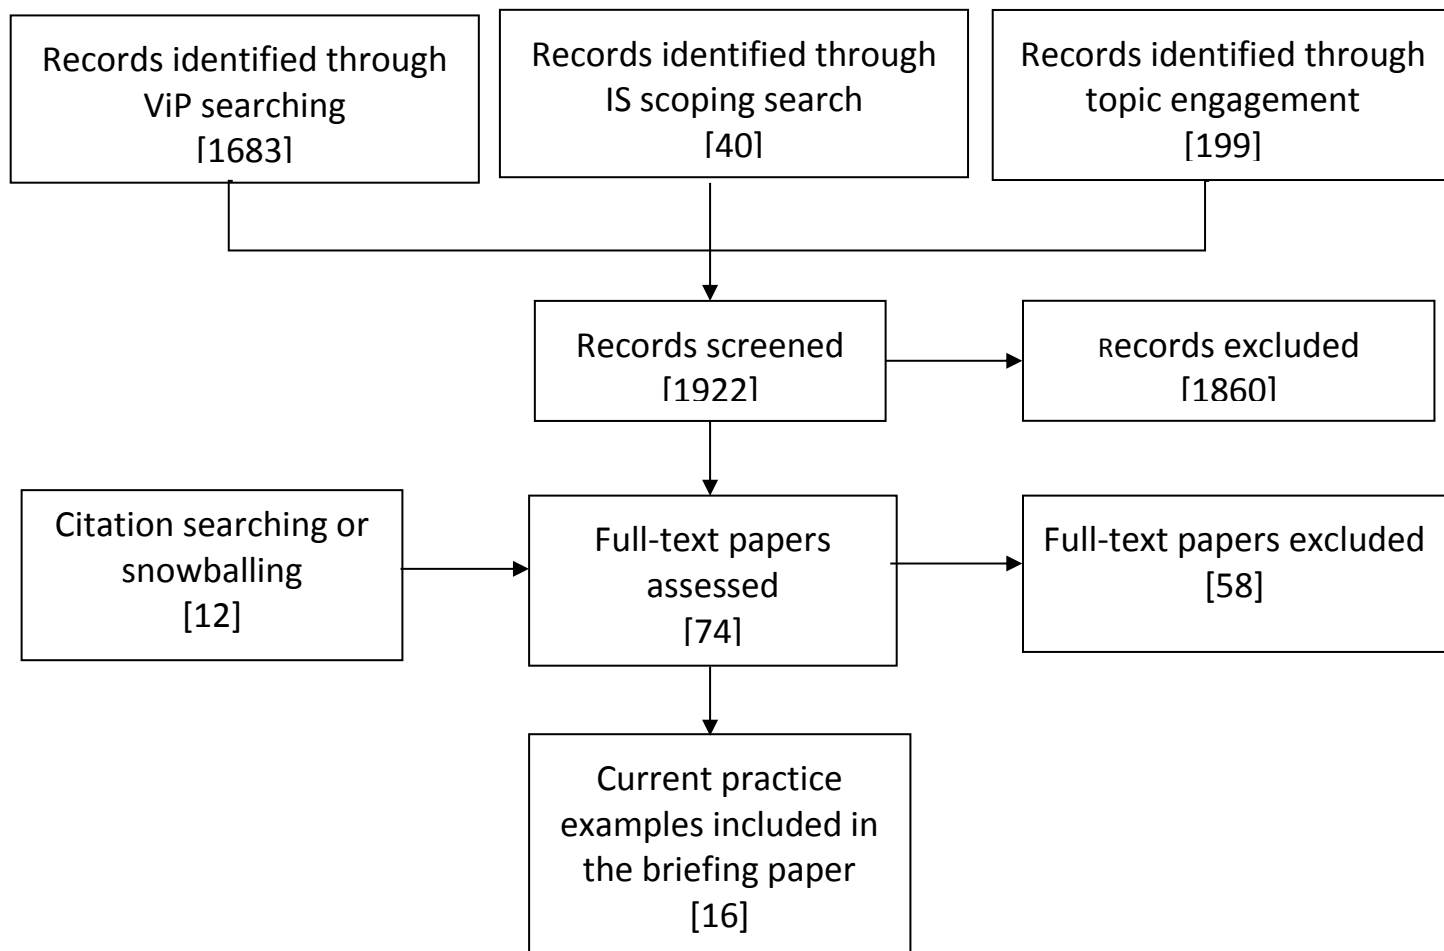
Records identified through ViP searching
[1683]

Records identified through IS scoping search
[40]

Records identified through topic engagement
[199]

Records screened
[1922]

Records excluded
[1860]

Citation searching or snowballing
[12]

Full-text papers assessed
[74]

Full-text papers excluded
[58]

Current practice examples included in the briefing paper
[16]